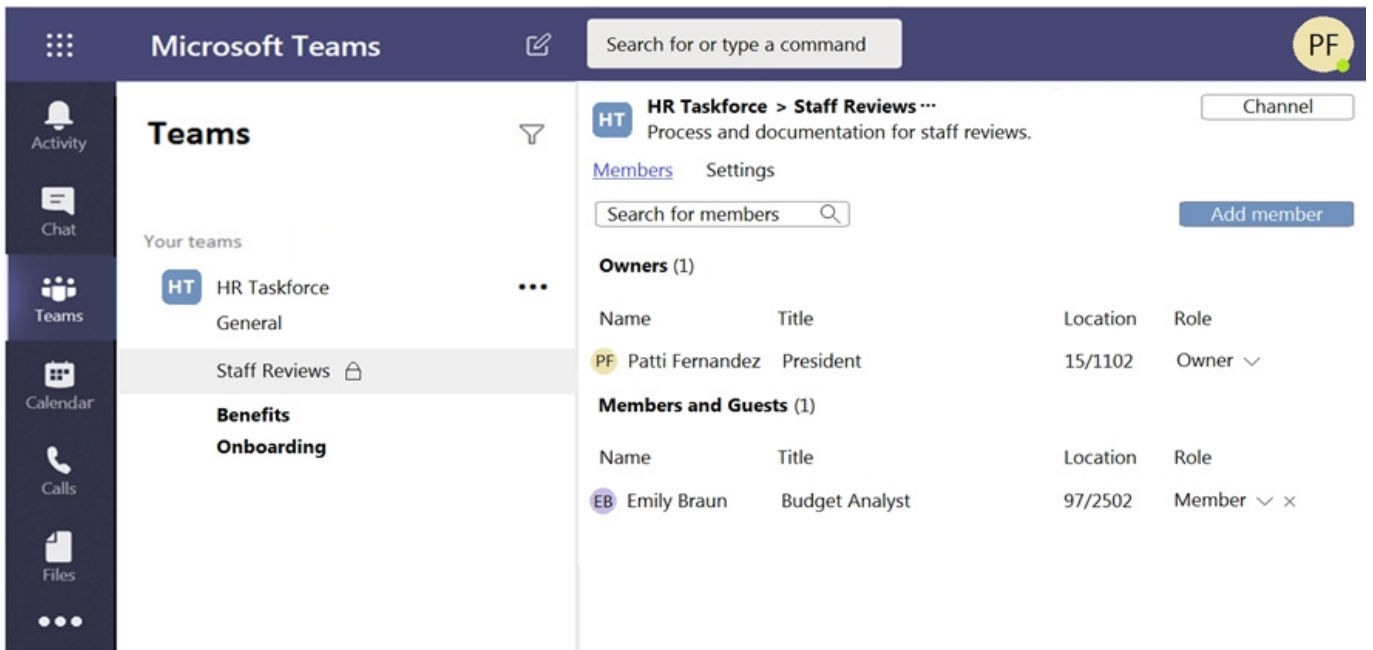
Microsoft Teams

Search for or type a command

PF

Activity

Chat

Teams

Calendar

Calls

Files

•••

Teams

Your teams

HT HR Taskforce •••

General

Staff Reviews

Benefits

Onboarding

HT HR Taskforce > Staff Reviews ···

Process and documentation for staff reviews.

Channel

Members Settings

Search for members

Add member

Owners (1)

| Name | Title | Location | Role |
|---|---|---|---|
| PF Patti Fernandez | President | 15/1102 | Owner |

Members and Guests (1)

| Name | Title | Location | Role |
|---|---|---|---|
| EB Emily Braun | Budget Analyst | 97/2502 | Member × |